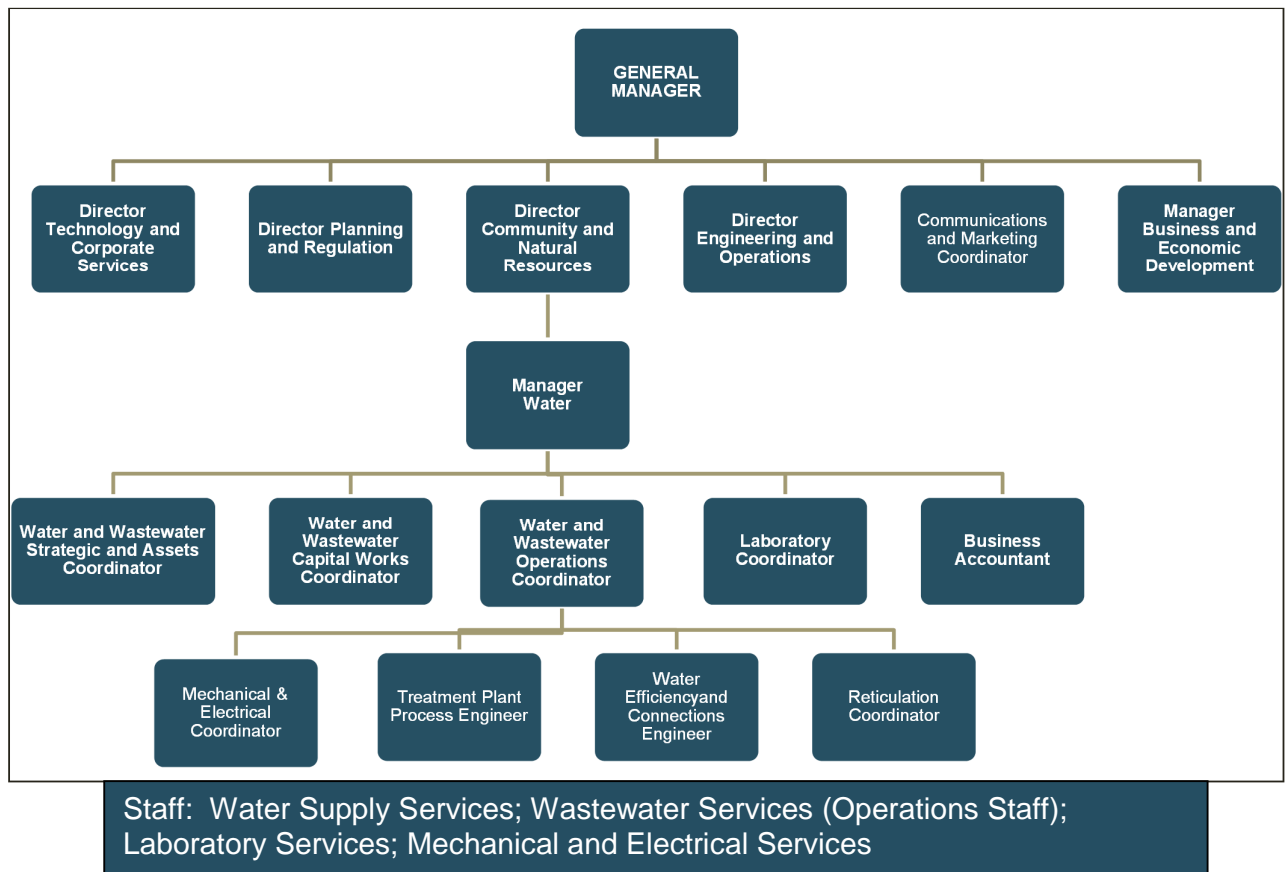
GENERAL MANAGER

Director Technology and Corporate Services

Director Planning and Regulation

Director Community and Natural Resources

Director Engineering and Operations

Communications and Marketing Coordinator

Manager Business and Economic Development

Manager Water

Water and Wastewater Strategic and Assets Coordinator

Water and Wastewater Capital Works Coordinator

Water and Wastewater Operations Coordinator

Laboratory Coordinator

Business Accountant

Mechanical & Electrical Coordinator

Treatment Plant Process Engineer

Water Efficiencyand Connections Engineer

Reticulation Coordinator

Staff: Water Supply Services; Wastewater Services (Operations Staff); Laboratory Services; Mechanical and Electrical Services